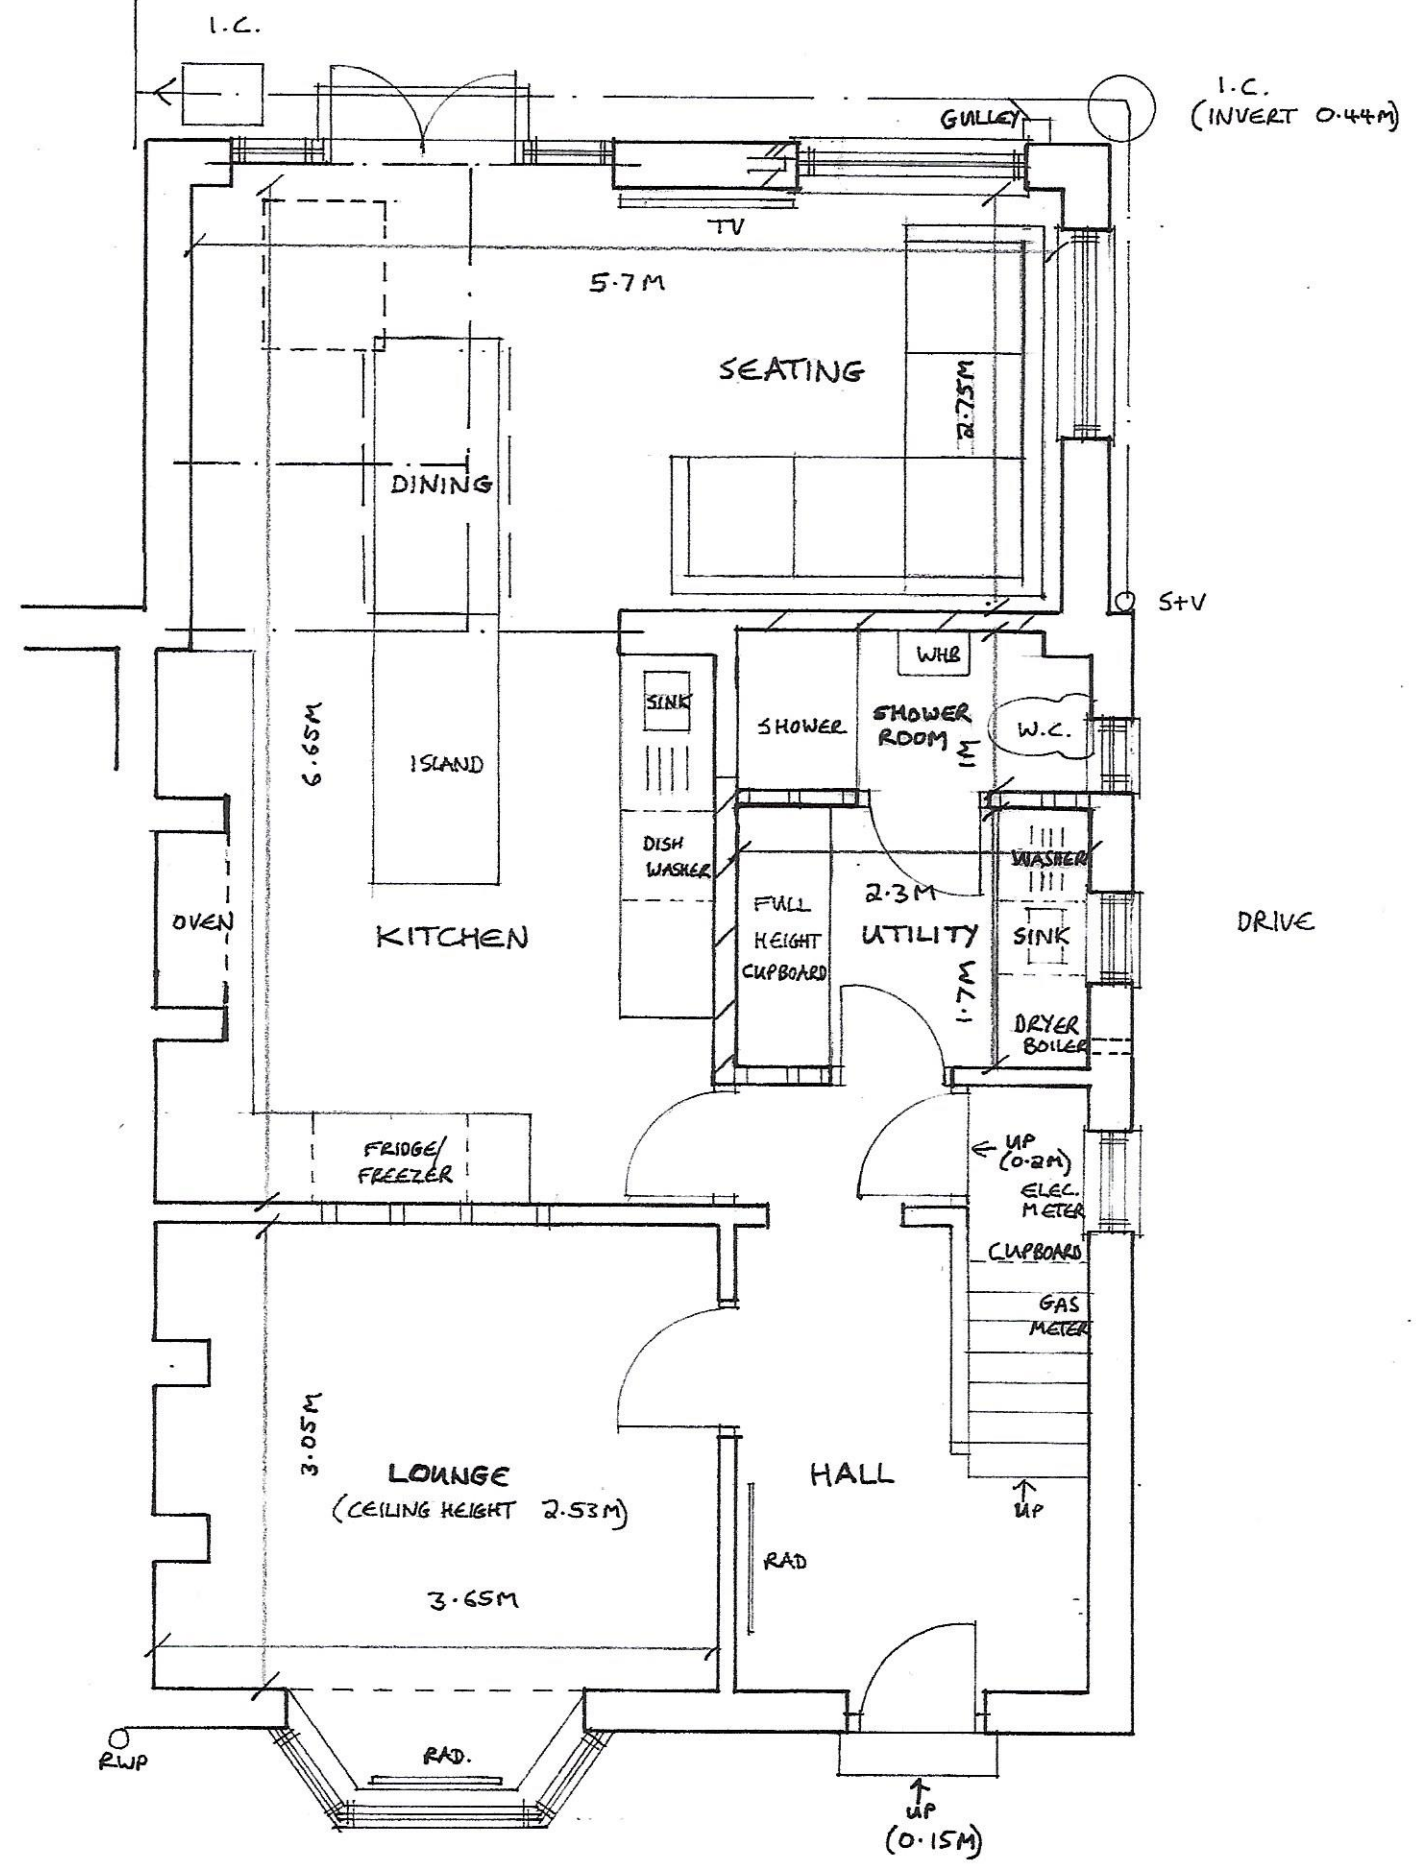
I.C.

I.C.
(INVERT 0.44M)

GULLEY

TV

5.7M

SEATING

2.75M

DINING

S+V

WHB

SINK

SHOWER

SHOWER ROOM

W.C.

6.65M

ISLAND

DISH WASHER

WASHER

2.3M

FULL HEIGHT CUPBOARD

UTILITY

SINK

DRIVE

OVEN

KITCHEN

1.7M

DRYER BOILER

FRIDGE/ FREEZER

UP (0.2M)

ELEC. METER

CUPBOARD

GAS METER

3.05M

LOUNGE
(CEILING HEIGHT 2.53M)

HALL

UP

RAD

3.65M

RWP

RAD.

UP
(0.15M)